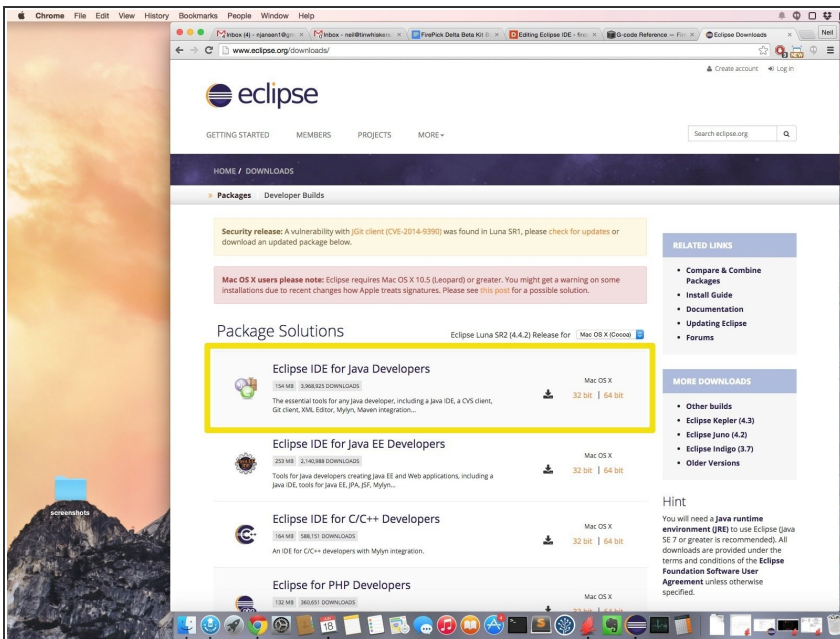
Chrome File Edit View History Bookmarks People Window Help

Neil

Inbox (4) - ejansen@gm | Inbox - neil@tinwhiskers | FirePick Delta Beta Kit | Editing Eclipse IDE - firep | G-code Reference — Fir | Eclipse Downloads

www.eclipse.org/downloads/

Create account Log in

eclipse

GETTING STARTED MEMBERS PROJECTS MORE

Search eclipse.org

HOME / DOWNLOADS

Packages Developer Builds

Security release: A vulnerability with JGit client (CVE-2014-9390) was found in Luna SR1, please check for updates or download an updated package below.

Mac OS X users please note: Eclipse requires Mac OS X 10.5 (Leopard) or greater. You might get a warning on some installations due to recent changes how Apple treats signatures. Please see this post for a possible solution.

Package Solutions

Eclipse Luna SR2 (4.4.2) Release for Mac OS X (Cocoa)

Eclipse IDE for Java Developers
154 MB 3,968,925 DOWNLOADS
The essential tools for any Java developer, including a Java IDE, a CVS client, Git client, XML Editor, Mylyn, Maven integration...
Mac OS X
32 bit | 64 bit

Eclipse IDE for Java EE Developers
253 MB 2,140,988 DOWNLOADS
Tools for Java developers creating Java EE and Web applications, including a Java IDE, tools for Java EE, JPA, JSF, Mylyn...
Mac OS X
32 bit | 64 bit

Eclipse IDE for C/C++ Developers
164 MB 588,151 DOWNLOADS
An IDE for C/C++ developers with Mylyn integration.
Mac OS X
32 bit | 64 bit

Eclipse for PHP Developers
132 MB 360,651 DOWNLOADS
Mac OS X

RELATED LINKS
• Compare & Combine Packages
• Install Guide
• Documentation
• Updating Eclipse
• Forums

MORE DOWNLOADS
• Other builds
• Eclipse Kepler (4.3)
• Eclipse Juno (4.2)
• Eclipse Indigo (3.7)
• Older Versions

Hint
You will need a Java runtime environment (JRE) to use Eclipse (Java SE 7 or greater is recommended). All downloads are provided under the terms and conditions of the Eclipse Foundation Software User Agreement unless otherwise specified.

screenshots